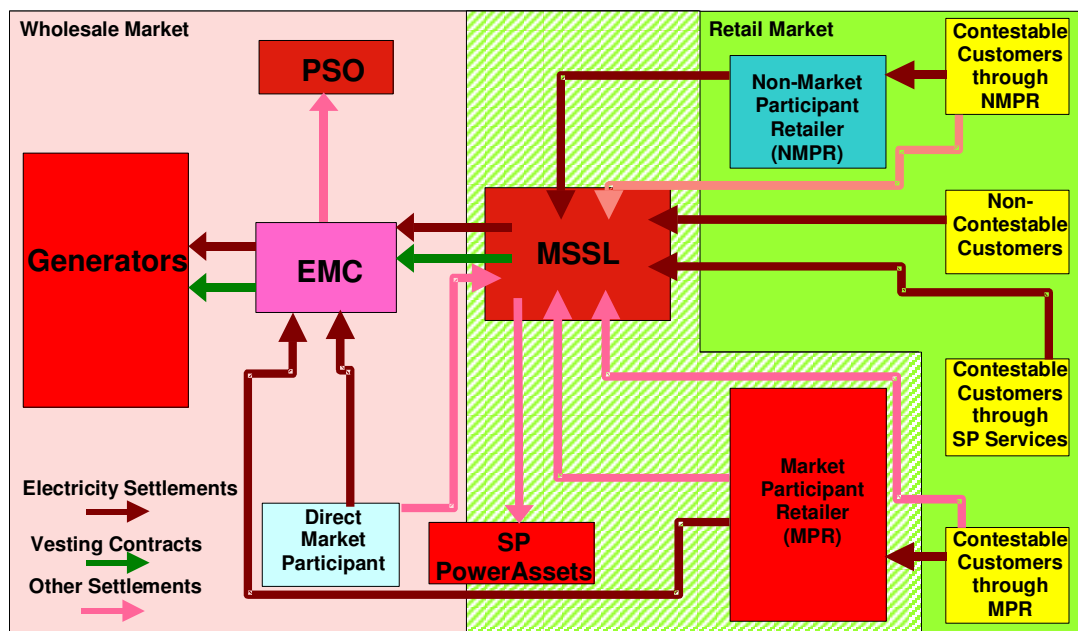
Wholesale Market

Retail Market

Contestable Customers through NMPR

PSO

Non-Market Participant Retailer (NMPR)

Generators

EMC

MSSL

Non-Contestable Customers

Contestable Customers through SP Services

Market Participant Retailer (MPR)

Electricity Settlements

Vesting Contracts

Other Settlements

Direct Market Participant

SP PowerAssets

Contestable Customers through MPR